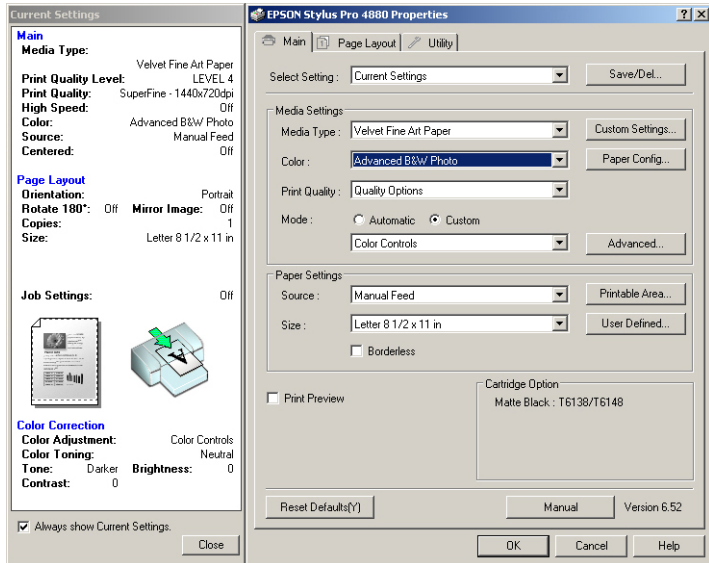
Current Settings

Main
Media Type:
Velvet Fine Art Paper
Print Quality Level: LEVEL 4
Print Quality: SuperFine - 1440x720dpi
High Speed: Off
Color: Advanced B&W Photo
Source: Manual Feed
Centered: Off

Page Layout
Orientation: Portrait
Rotate 180°: Off Mirror Image: Off
Copies: 1
Size: Letter 8 1/2 x 11 in

Job Settings: Off

Color Correction
Color Adjustment: Color Controls
Color Toning: Neutral
Tone: Darker Brightness: 0
Contrast: 0

Always show Current Settings.
Close

EPSON Stylus Pro 4880 Properties
? X
Main Page Layout Utility

Select Setting : Current Settings
Save/Del...

Media Settings
Media Type : Velvet Fine Art Paper
Custom Settings...
Color : Advanced B&W Photo
Paper Config...
Print Quality : Quality Options
Mode : Automatic Custom
Color Controls
Advanced...

Paper Settings
Source : Manual Feed
Printable Area...
Size : Letter 8 1/2 x 11 in
User Defined...
Borderless

Print Preview

Cartridge Option
Matte Black : T6138/T6148

Reset Defaults(Y)
Manual
Version 6.52

OK Cancel Help